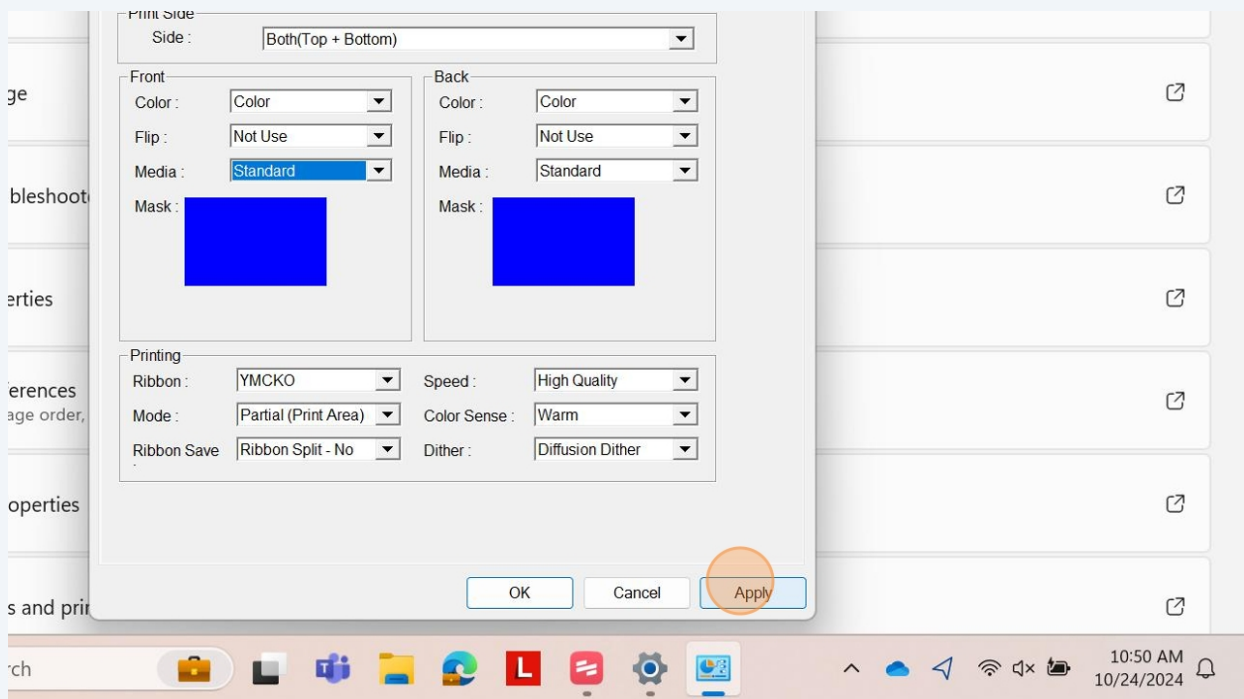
Print Side
Side : Both(Top + Bottom)

Front
Color : Color
Flip : Not Use
Media : Standard
Mask :

Back
Color : Color
Flip : Not Use
Media : Standard
Mask :

Printing
Ribbon : YMCKO
Mode : Partial (Print Area)
Ribbon Save Ribbon Split - No
Speed : High Quality
Color Sense : Warm
Dither : Diffusion Dither

OK Cancel Apply

ge
bleshoot
erties
ferences
age order,
operties
s and pri

rch

L

10:50 AM
10/24/2024